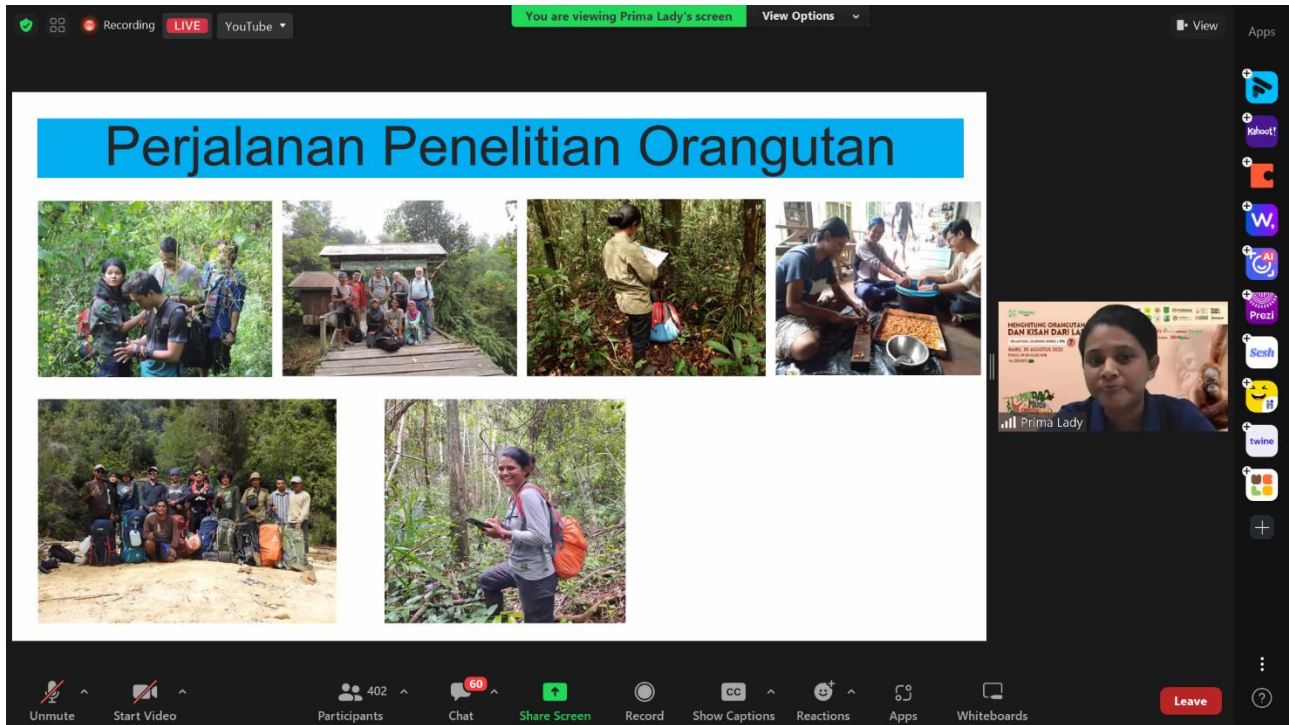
Recording LIVE YouTube

You are viewing Prima Lady's screen View Options

View

Apps

Perjalanan Penelitian Orangutan

MENGHITUNG ORANGUTAN DAN KISAH DARI LA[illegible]

RABU, 30 AGUSTUS 2023

Prima Lady

Kahoot!

W.

Prezi

Sesh

twine

Unmute Start Video 402 Participants 60 Chat Share Screen Record CC Show Captions Reactions Apps Whiteboards Leave